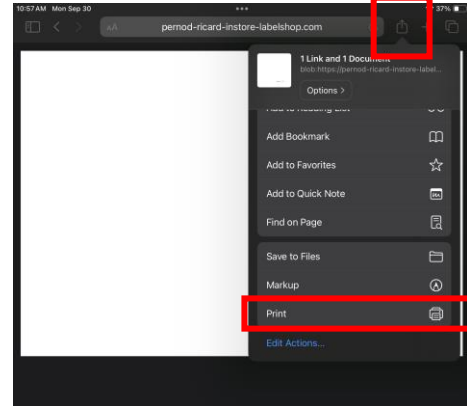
10:57 AM Mon Sep 30

AA pernod-ricard-instore-labelshop.com

37%

1 Link and 1 Document
blob:https://pernod-ricard-instore-label...

Options >

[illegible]

Add Bookmark

Add to Favorites

Add to Quick Note

Find on Page

Save to Files

Markup

Print

Edit Actions...